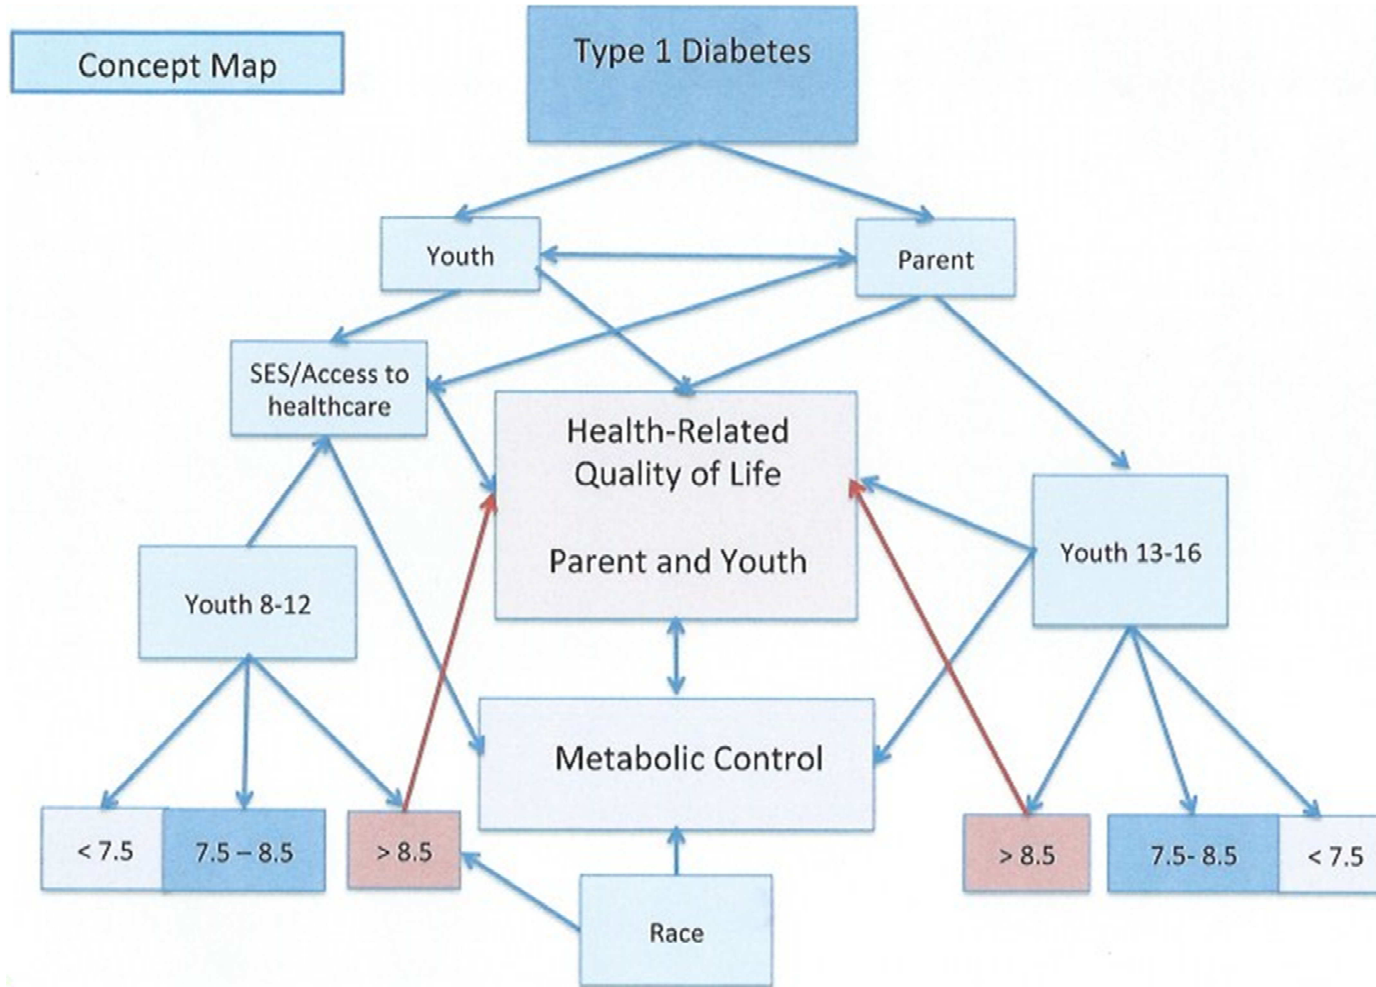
Concept Map

Type 1 Diabetes

Youth

Parent

SES/Access to healthcare

Health-Related Quality of Life

Parent and Youth

Youth 13-16

Youth 8-12

Metabolic Control

< 7.5

7.5 – 8.5

> 8.5

> 8.5

7.5- 8.5

< 7.5

Race